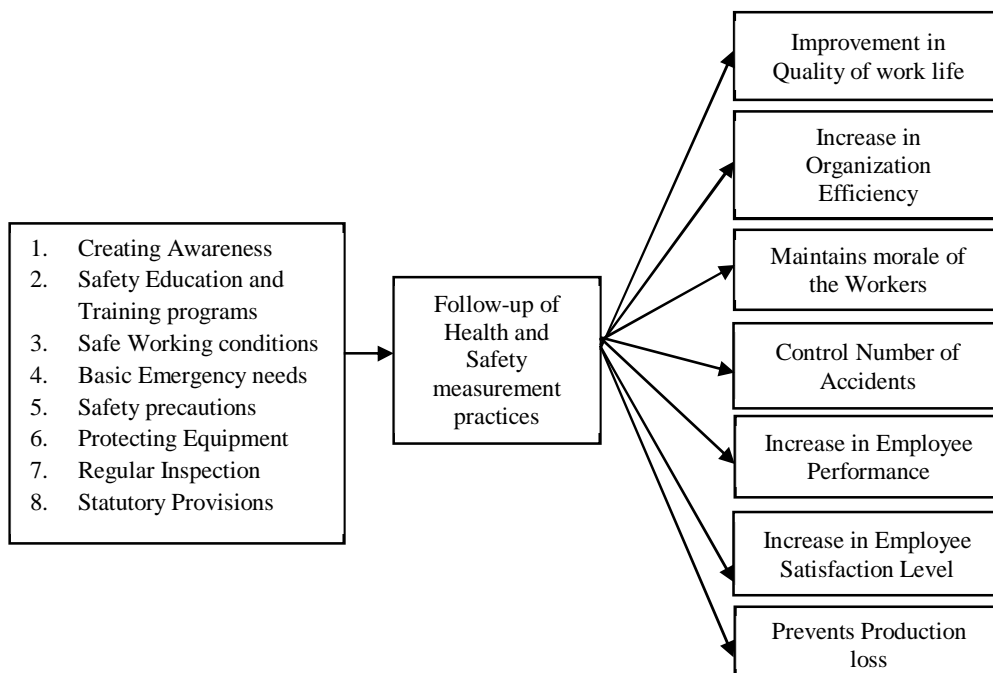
1. Creating Awareness
2. Safety Education and Training programs
3. Safe Working conditions
4. Basic Emergency needs
5. Safety precautions
6. Protecting Equipment
7. Regular Inspection
8. Statutory Provisions

Follow-up of Health and Safety measurement practices

Improvement in Quality of work life

Increase in Organization Efficiency

Maintains morale of the Workers

Control Number of Accidents

Increase in Employee Performance

Increase in Employee Satisfaction Level

Prevents Production loss